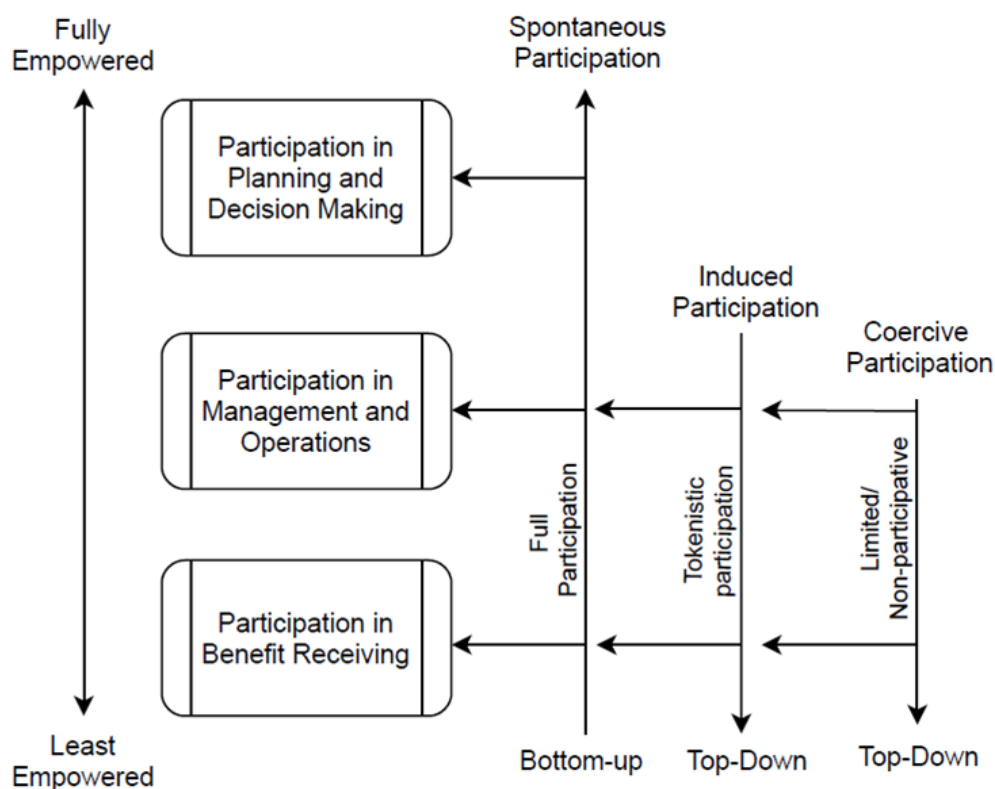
Fully Empowered

Spontaneous Participation

Participation in Planning and Decision Making

Induced Participation

Coercive Participation

Participation in Management and Operations

Full Participation

Tokenistic participation

Limited/ Non-participative

Participation in Benefit Receiving

Least Empowered

Bottom-up

Top-Down

Top-Down